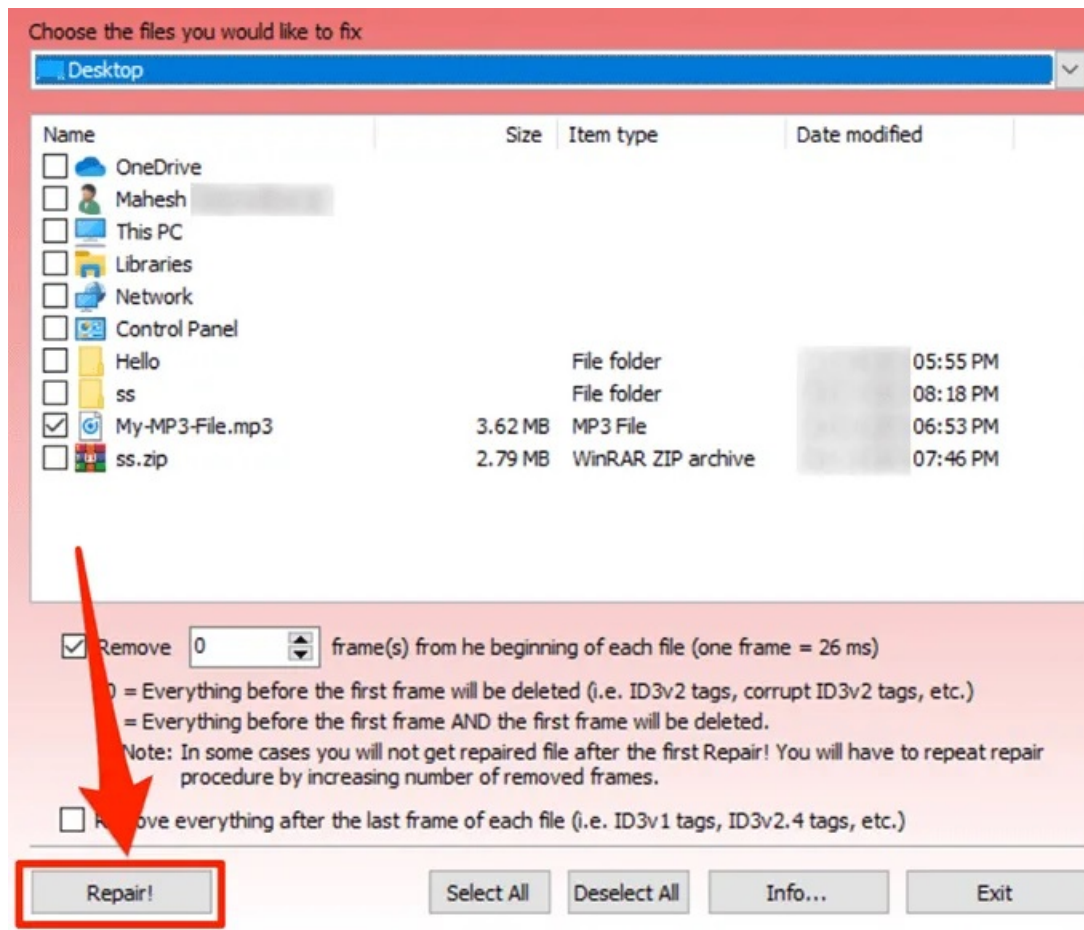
Choose the files you would like to fix

Desktop

| Name | Size | Item type | Date modified |
|---|---|---|---|
| OneDrive | | | |
| Mahesh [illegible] | | | |
| This PC | | | |
| Libraries | | | |
| Network | | | |
| Control Panel | | | |
| Hello | | File folder | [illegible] 05:55 PM |
| ss | | File folder | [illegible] 08:18 PM |
| My-MP3-File.mp3 | 3.62 MB | MP3 File | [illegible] 06:53 PM |
| ss.zip | 2.79 MB | WinRAR ZIP archive | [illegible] 07:46 PM |

Remove 0 frame(s) from he beginning of each file (one frame = 26 ms)

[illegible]0 = Everything before the first frame will be deleted (i.e. ID3v2 tags, corrupt ID3v2 tags, etc.)

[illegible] = Everything before the first frame AND the first frame will be deleted.

Note: In some cases you will not get repaired file after the first Repair! You will have to repeat repair procedure by increasing number of removed frames.

R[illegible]ove everything after the last frame of each file (i.e. ID3v1 tags, ID3v2.4 tags, etc.)

Repair! Select All Deselect All Info... Exit